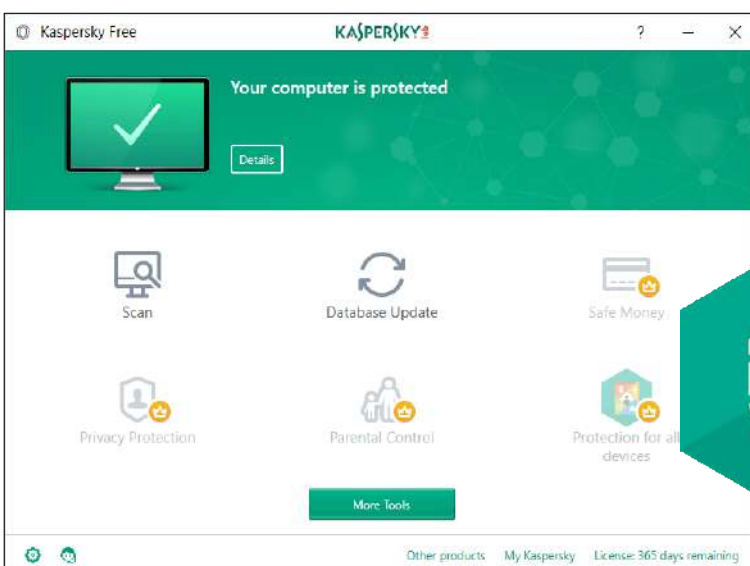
Kaspersky Free
KASPERSKY
?
Your computer is protected
Details
Scan
Database Update
Safe Money
Privacy Protection
Parental Control
Protection for all devices
More Tools
Other products
My Kaspersky
License: 365 days remaining